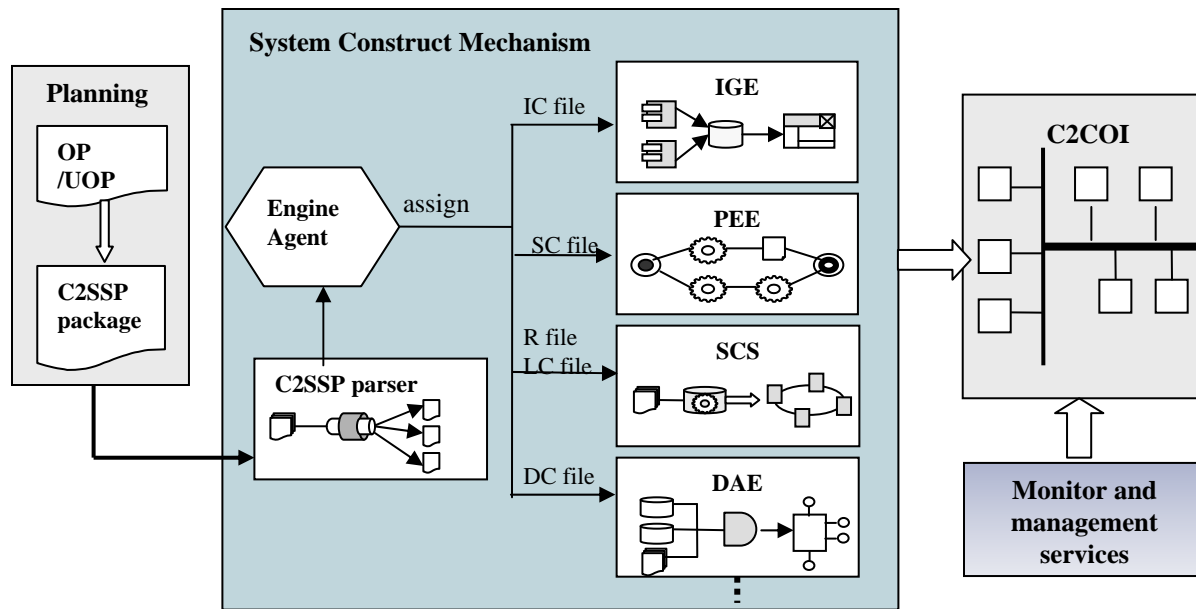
Planning

OP /UOP

C2SSP package

System Construct Mechanism

Engine Agent

assign

C2SSP parser

IC file

IGE

SC file

PEE

R file

LC file

SCS

DC file

DAE

C2COI

Monitor and management services